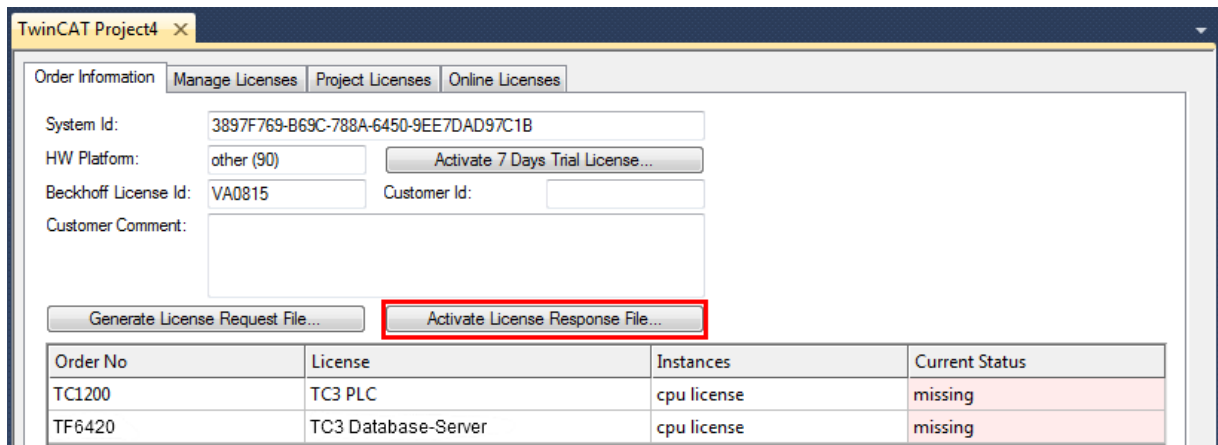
TwinCAT Project4 ×

Order Information | Manage Licenses | Project Licenses | Online Licenses

System Id: 3897F769-B69C-788A-6450-9EE7DAD97C1B

HW Platform: other (90)

Activate 7 Days Trial License...

Beckhoff License Id: VA0815

Customer Id:

Customer Comment:

Generate License Request File...

Activate License Response File...

| Order No | License | Instances | Current Status |
|---|---|---|---|
| TC1200 | TC3 PLC | cpu license | missing |
| TF6420 | TC3 Database-Server | cpu license | missing |